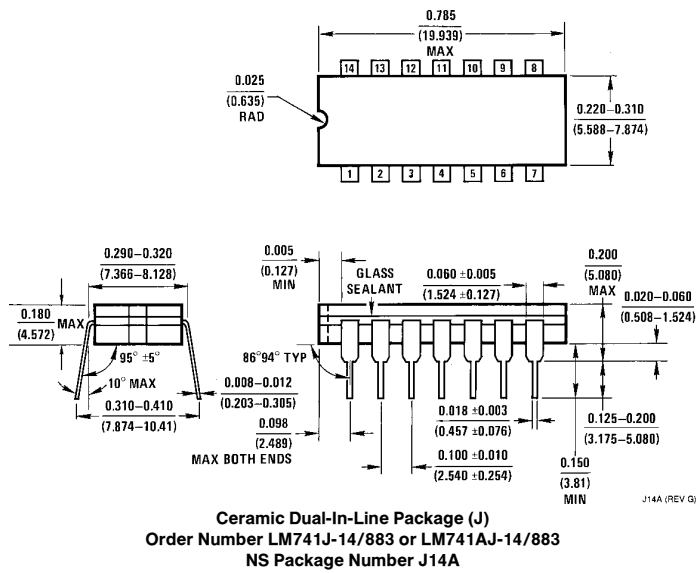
0.785
(19.939)
MAX

14 13 12 11 10 9 8

0.025
(0.635)
RAD

0.220–0.310
(5.588–7.874)

1 2 3 4 5 6 7

0.290–0.320
(7.366–8.128)

0.180
(4.572)
MAX

95° ±5°

10° MAX

0.008–0.012
(0.203–0.305)

0.310–0.410
(7.874–10.41)

0.005
(0.127)
MIN

GLASS SEALANT

0.060 ±0.005
(1.524 ±0.127)

0.200
(5.080)
MAX

0.020–0.060
(0.508–1.524)

86°94° TYP

0.098
(2.489)
MAX BOTH ENDS

0.018 ±0.003
(0.457 ±0.076)

0.100 ±0.010
(2.540 ±0.254)

0.125–0.200
(3.175–5.080)

0.150
(3.81)
MIN

J14A (REV G)

Ceramic Dual-In-Line Package (J)
Order Number LM741J-14/883 or LM741AJ-14/883
NS Package Number J14A